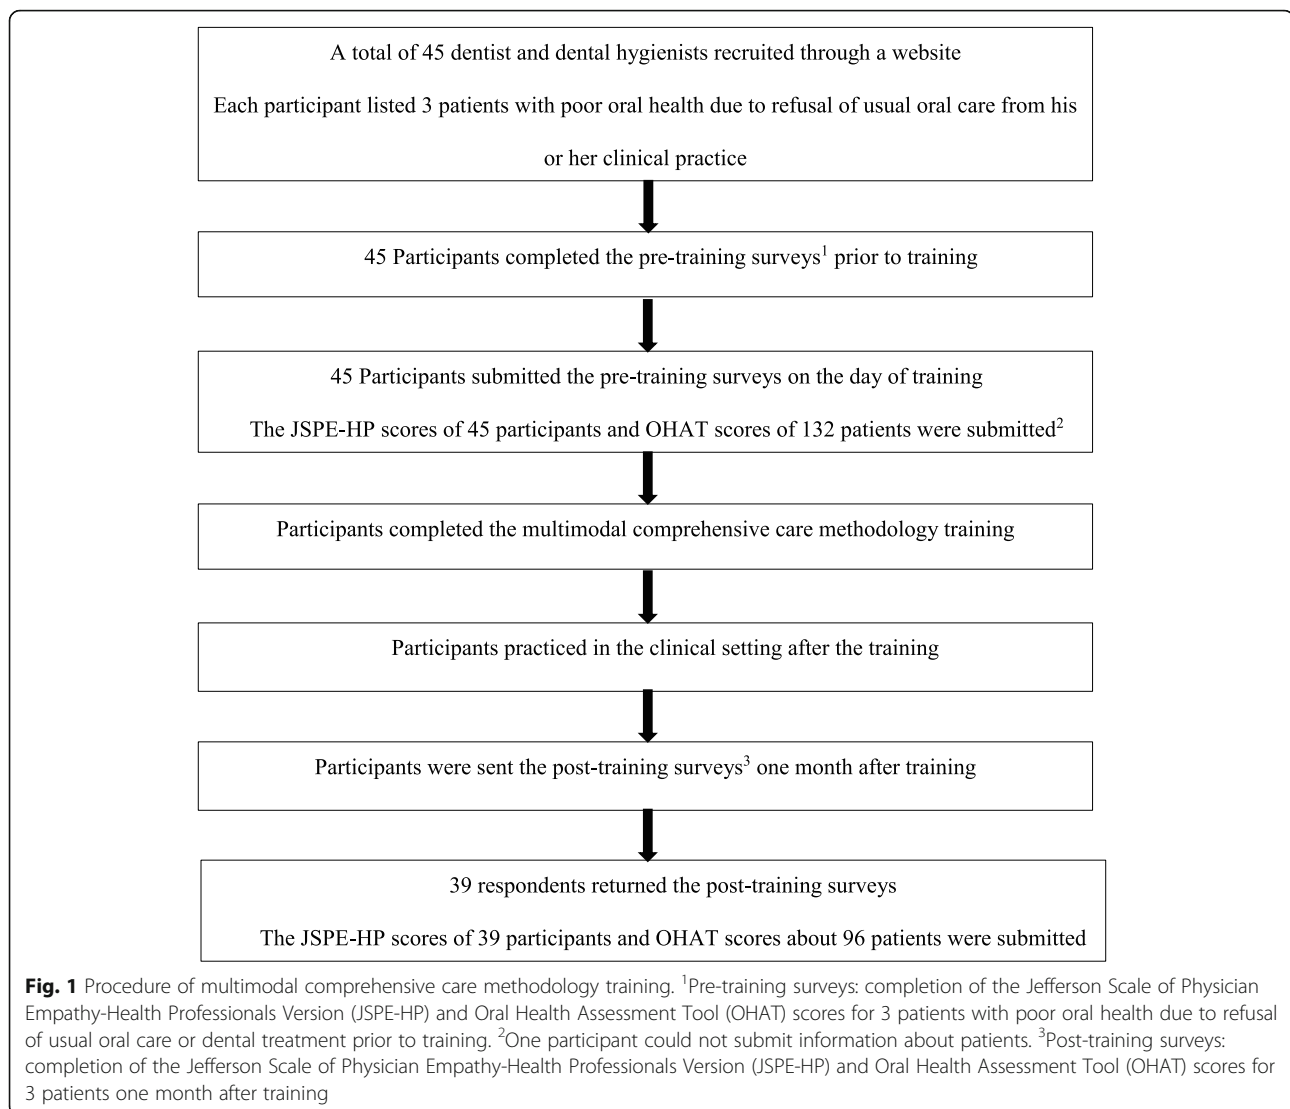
A total of 45 dentist and dental hygienists recruited through a website

Each participant listed 3 patients with poor oral health due to refusal of usual oral care from his or her clinical practice

45 Participants completed the pre-training surveys$^1$ prior to training

45 Participants submitted the pre-training surveys on the day of training

The JSPE-HP scores of 45 participants and OHAT scores of 132 patients were submitted$^2$

Participants completed the multimodal comprehensive care methodology training

Participants practiced in the clinical setting after the training

Participants were sent the post-training surveys$^3$ one month after training

39 respondents returned the post-training surveys

The JSPE-HP scores of 39 participants and OHAT scores about 96 patients were submitted

**Fig. 1** Procedure of multimodal comprehensive care methodology training. $^1$Pre-training surveys: completion of the Jefferson Scale of Physician Empathy-Health Professionals Version (JSPE-HP) and Oral Health Assessment Tool (OHAT) scores for 3 patients with poor oral health due to refusal of usual oral care or dental treatment prior to training. $^2$One participant could not submit information about patients. $^3$Post-training surveys: completion of the Jefferson Scale of Physician Empathy-Health Professionals Version (JSPE-HP) and Oral Health Assessment Tool (OHAT) scores for 3 patients one month after training